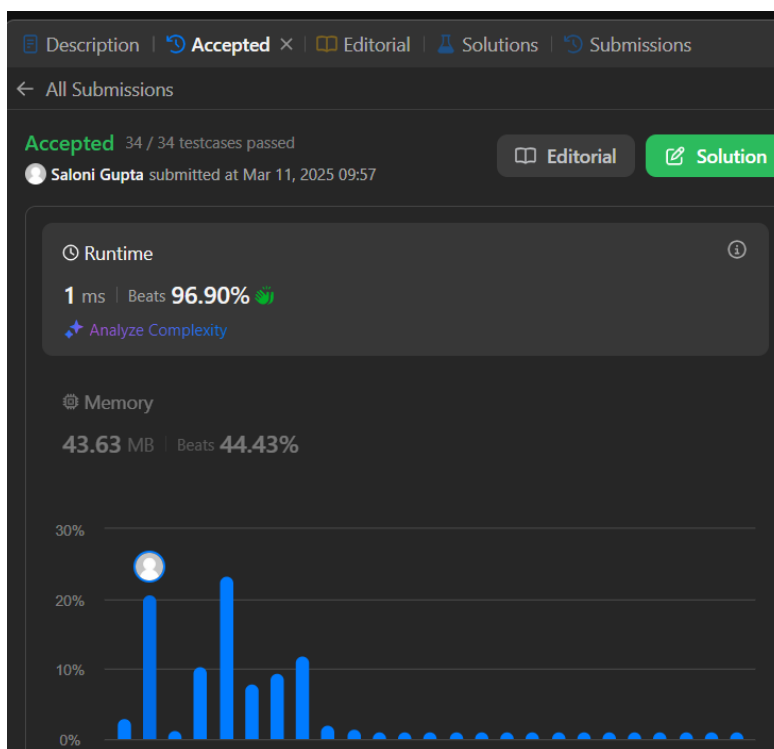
Description | Accepted × | Editorial | Solutions | Submissions

← All Submissions

Accepted 34 / 34 testcases passed

Saloni Gupta submitted at Mar 11, 2025 09:57

Editorial

Solution

Runtime

1 ms | Beats 96.90%

Analyze Complexity

Memory

43.63 MB | Beats 44.43%

30%

20%

10%

0%